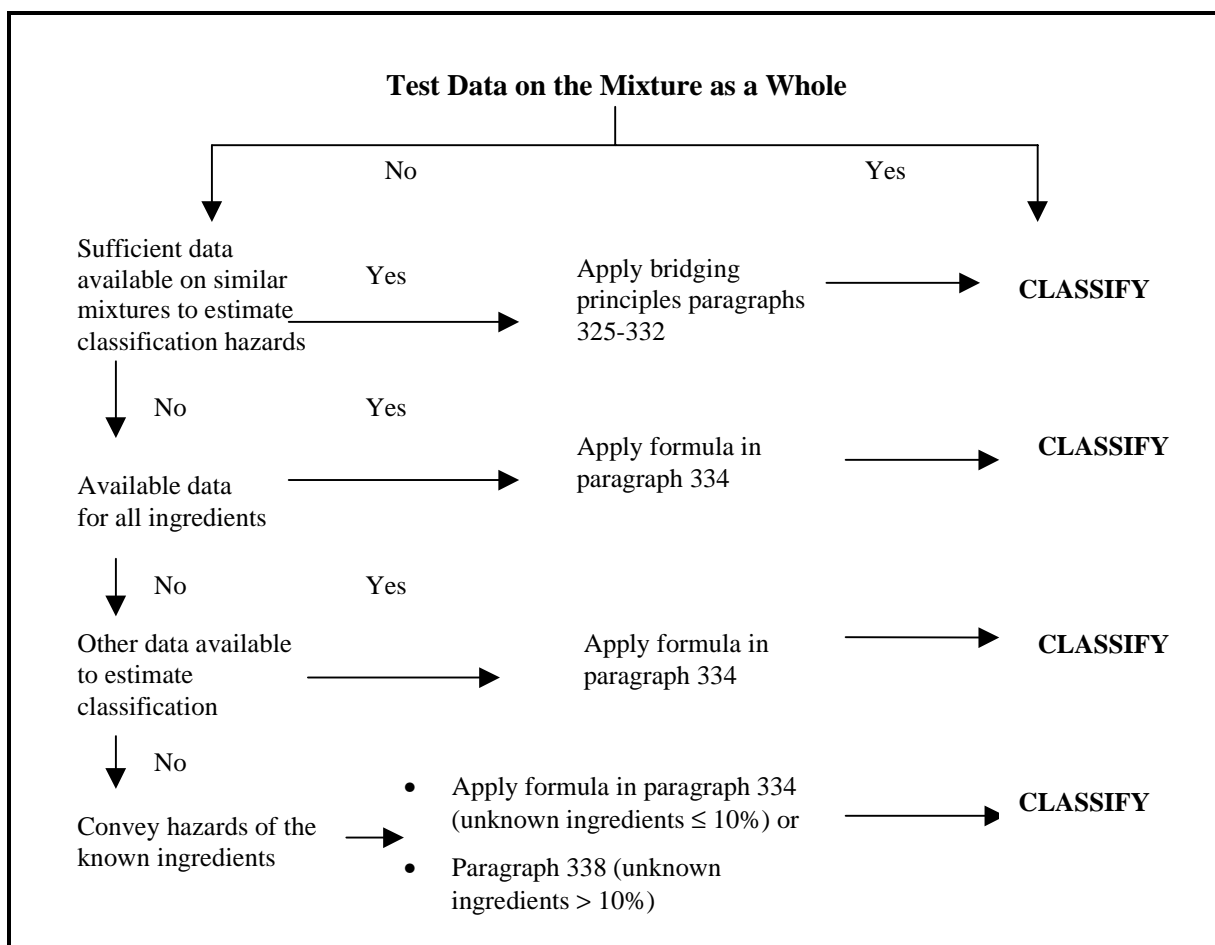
Test Data on the Mixture as a Whole

No

Yes

Sufficient data available on similar mixtures to estimate classification hazards

Yes

Apply bridging principles paragraphs 325-332

CLASSIFY

No

Yes

Available data for all ingredients

Apply formula in paragraph 334

CLASSIFY

No

Yes

Other data available to estimate classification

Apply formula in paragraph 334

CLASSIFY

No

Convey hazards of the known ingredients

- Apply formula in paragraph 334 (unknown ingredients $\leq 10\%$) or
- Paragraph 338 (unknown ingredients $> 10\%$)

CLASSIFY